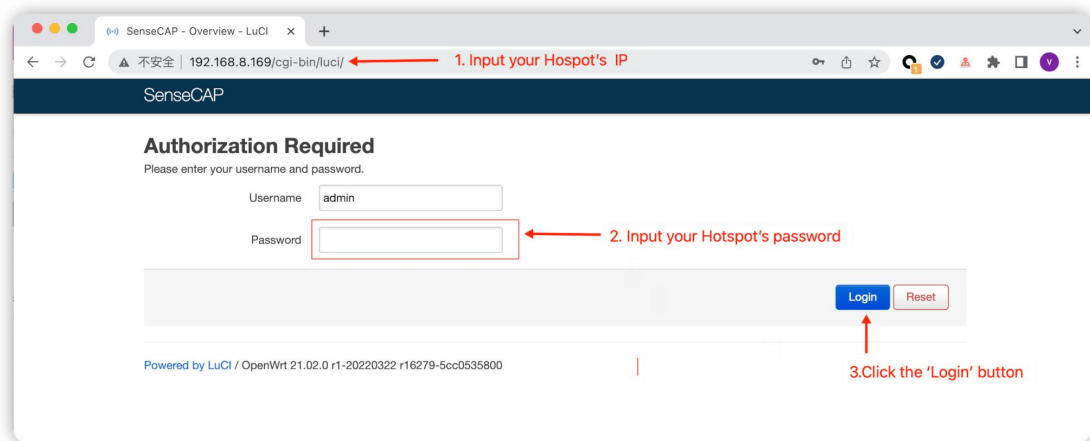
SenseCAP - Overview - LuCI × +

不安全 | 192.168.8.169/cgi-bin/luci/

1. Input your Hospot's IP

SenseCAP

Authorization Required

Please enter your username and password.

Username admin

Password

2. Input your Hotspot's password

Login Reset

3.Click the 'Login' button

Powered by LuCI / OpenWrt 21.02.0 r1-20220322 r16279-5cc0535800